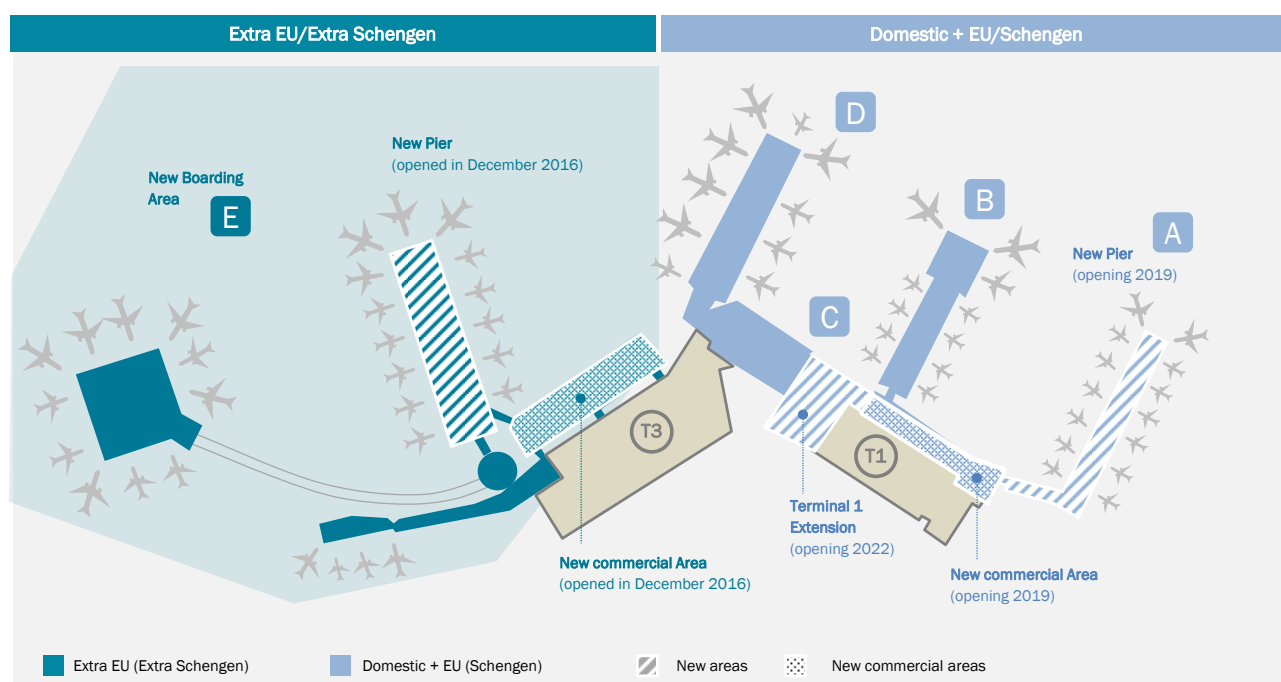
Extra EU/Extra Schengen

Domestic + EU/Schengen

New Boarding Area

E

New Pier
(opened in December 2016)

D

B

A

New Pier
(opening 2019)

C

T3

T1

Terminal 1 Extension
(opening 2022)

New commercial Area
(opened in December 2016)

New commercial Area
(opening 2019)

Extra EU (Extra Schengen)

Domestic + EU (Schengen)

New areas

New commercial areas